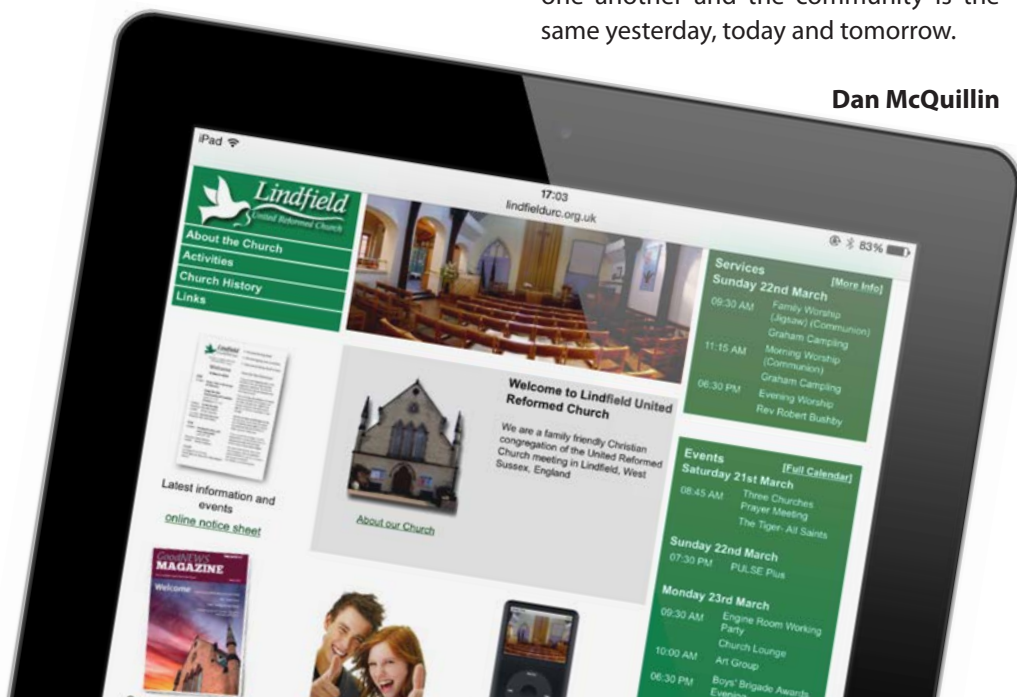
one another and the community is the same yesterday, today and tomorrow.

Dan McQuillin

iPad

17:03
lindfieldurc.org.uk

83%

Lindfield
United Reformed Church

About the Church
Activities
Church History
Links

Services
Sunday 22nd March [More Info]
09:30 AM Family Worship (Jigsaw) (Communion)
Graham Campling
11:15 AM Morning Worship (Communion)
Graham Campling
06:30 PM Evening Worship
Rev Robert Bushby

Welcome to Lindfield United Reformed Church

We are a family friendly Christian congregation of the United Reformed Church meeting in Lindfield, West Sussex, England

About our Church

Latest information and events
online notice sheet

Events [Full Calendar]
Saturday 21st March
08:45 AM Three Churches Prayer Meeting
The Tiger- All Saints
Sunday 22nd March
07:30 PM PULSE Plus
Monday 23rd March
09:30 AM Engine Room Working Party
Church Lounge
10:00 AM Art Group
06:30 PM Boys' Brigade Awards Evening

GoodNEWS
MAGAZINE
Welcome